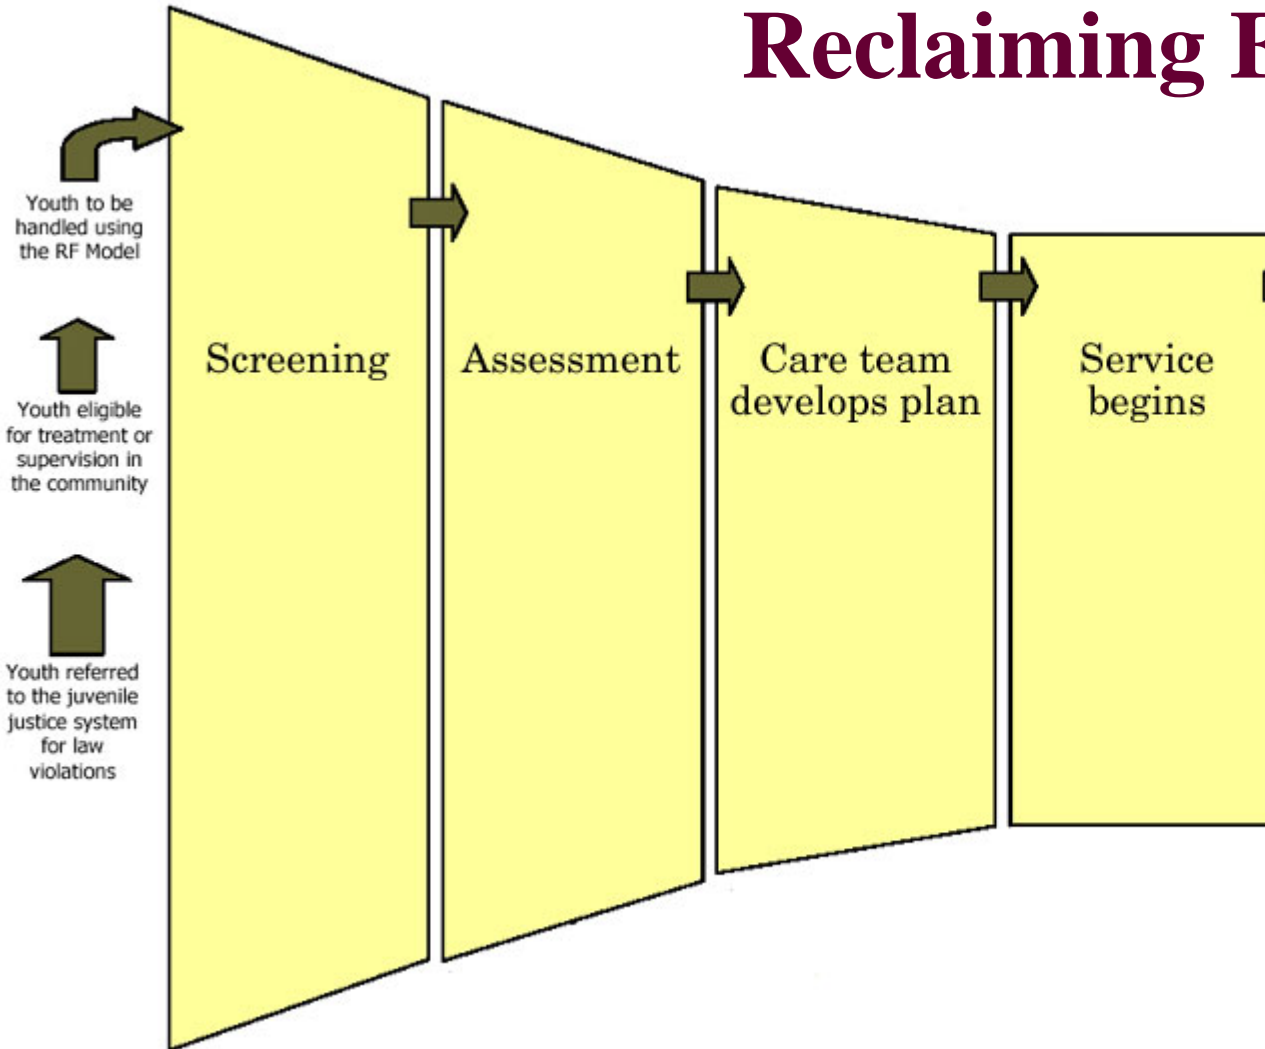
Reclaiming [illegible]

Youth to be handled using the RF Model

Youth eligible for treatment or supervision in the community

Youth referred to the juvenile justice system for law violations

Screening

Assessment

Care team develops plan

Service begins